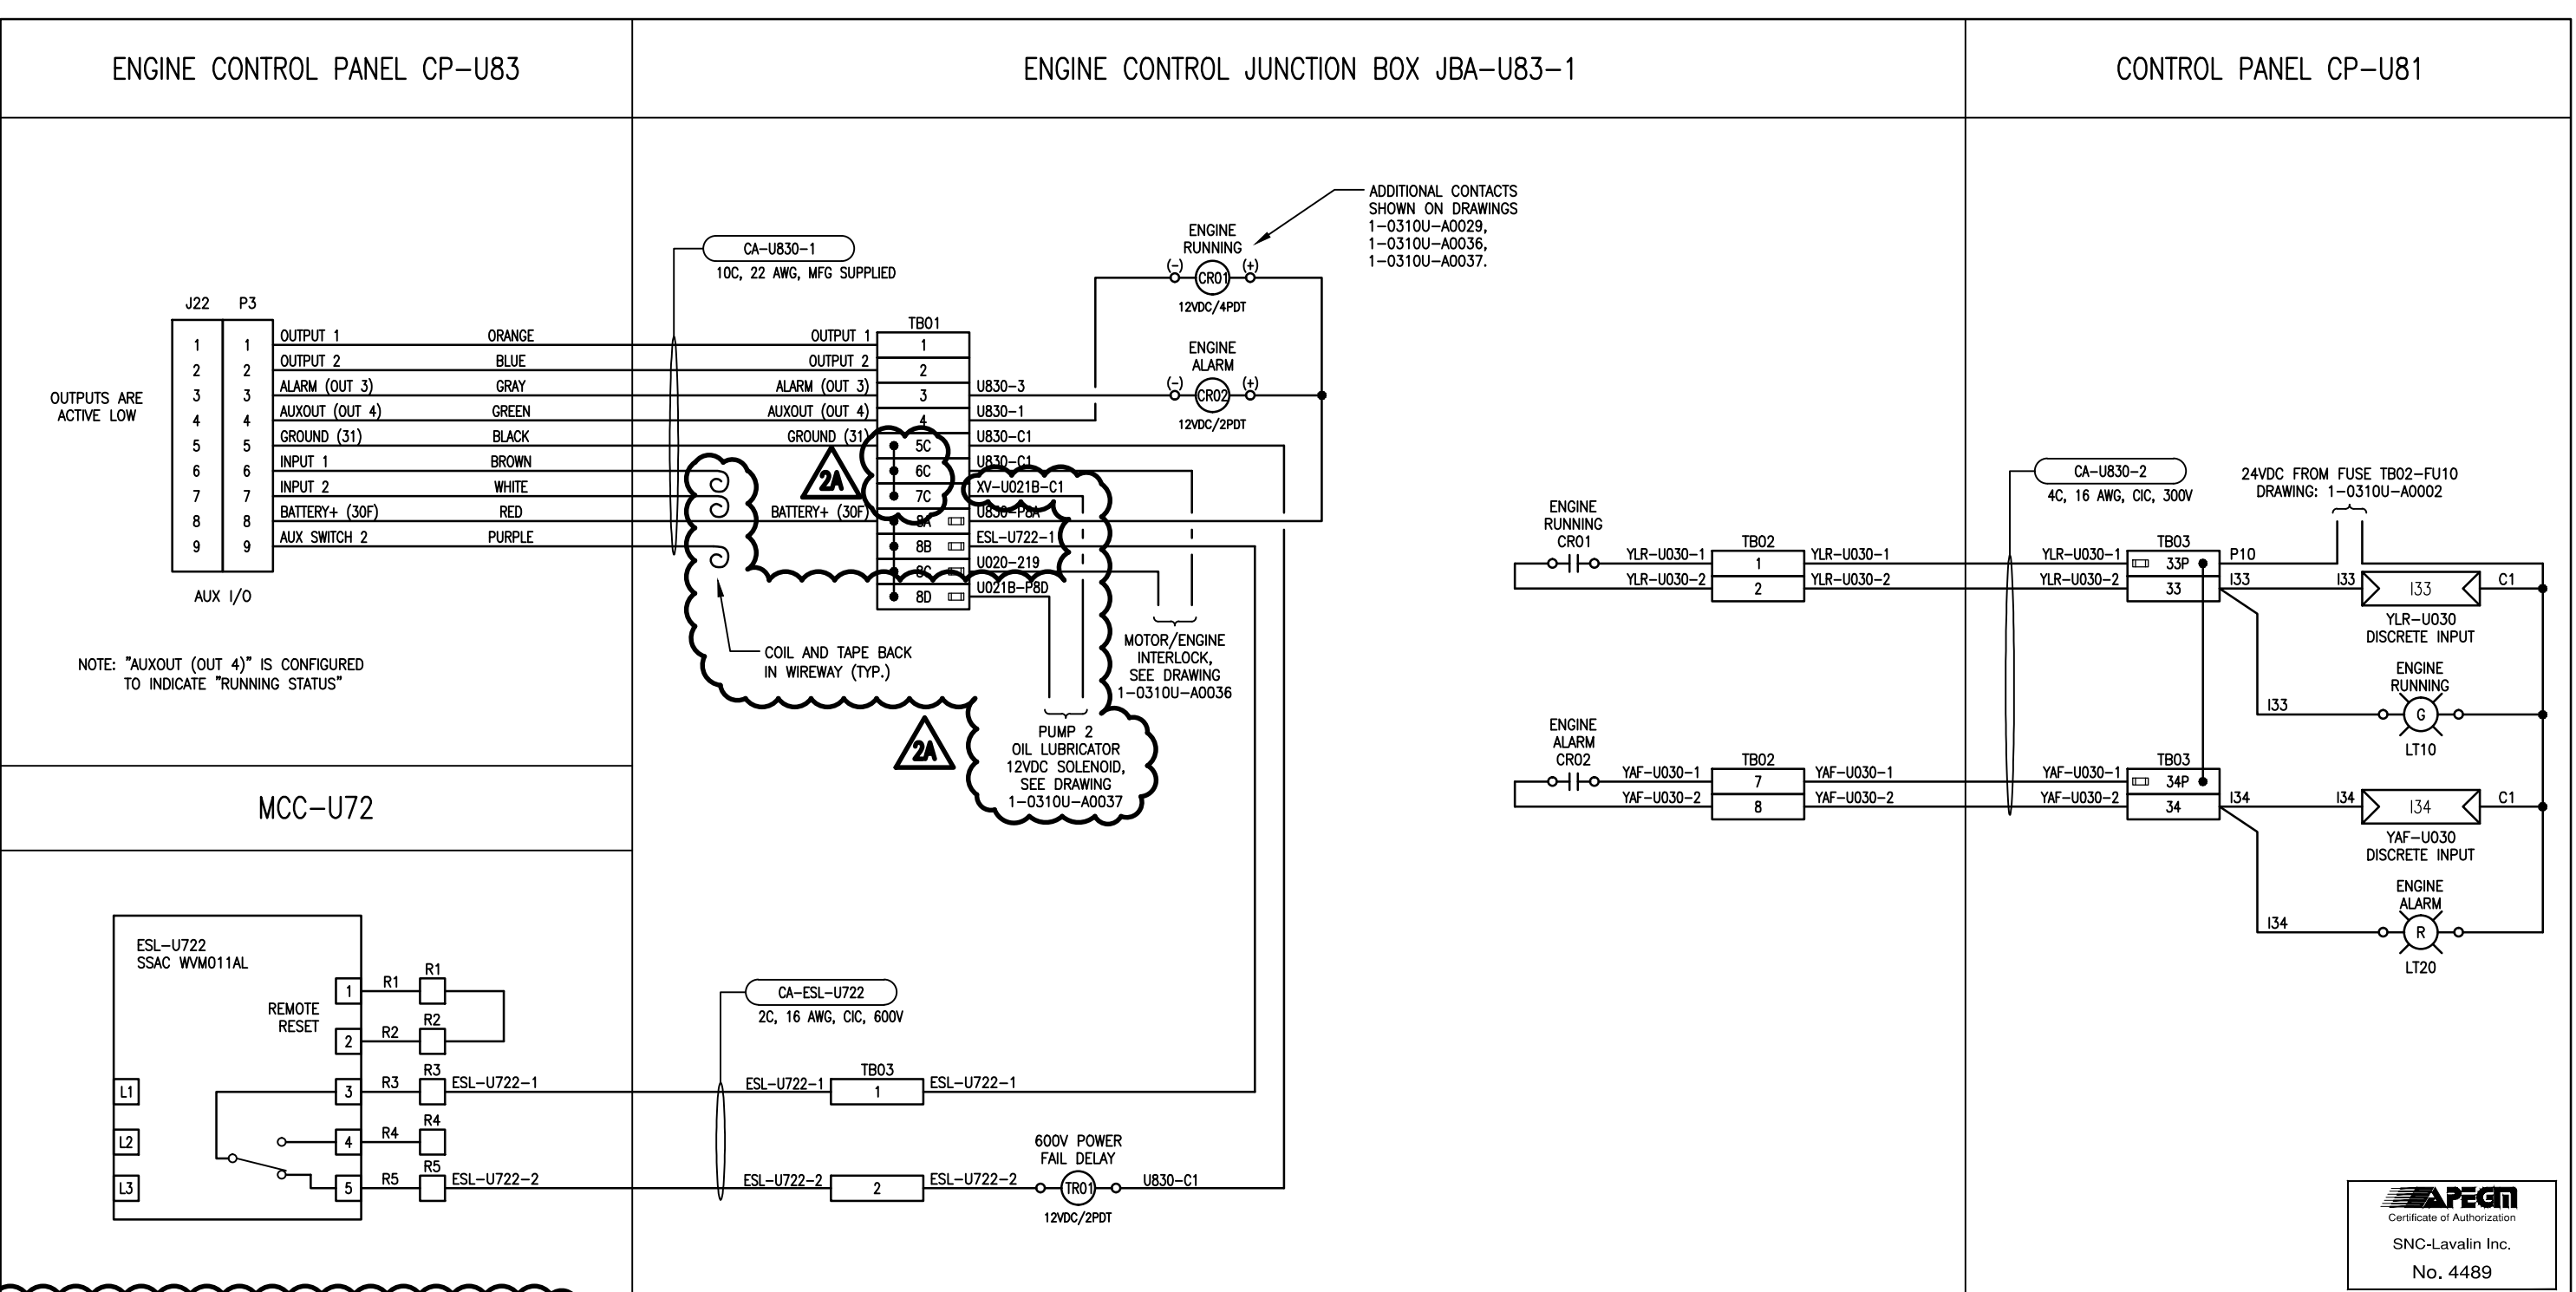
ENGINE CONTROL PANEL CP-U83

ENGINE CONTROL JUNCTION BOX JBA-U83-1

CONTROL PANEL CP-U81

CA-U830-1
10C, 22 AWG, MFG SUPPLIED

ADDITIONAL CONTACTS SHOWN ON DRAWINGS 1-0310U-A0029, 1-0310U-A0036, 1-0310U-A0037.

ENGINE RUNNING
(-) CR01 (+)
12VDC/4PDT

ENGINE ALARM
(-) CR02 (+)
12VDC/2PDT

J22 P3

OUTPUTS ARE ACTIVE LOW

| J22 | P3 | | |
|---|---|---|---|
| 1 | 1 | OUTPUT 1 | ORANGE |
| 2 | 2 | OUTPUT 2 | BLUE |
| 3 | 3 | ALARM (OUT 3) | GRAY |
| 4 | 4 | AUXOUT (OUT 4) | GREEN |
| 5 | 5 | GROUND (31) | BLACK |
| 6 | 6 | INPUT 1 | BROWN |
| 7 | 7 | INPUT 2 | WHITE |
| 8 | 8 | BATTERY+ (30F) | RED |
| 9 | 9 | AUX SWITCH 2 | PURPLE |

AUX I/O

TB01
OUTPUT 1 1
OUTPUT 2 2
ALARM (OUT 3) 3 U830-3
AUXOUT (OUT 4) 4 U830-1
GROUND (31) 5C U830-C1
6C U830-C1
7C XV-U021B-C1
BATTERY+ (30F) 8A U830-P8A
8B ESL-U722-1
8C U020-219
8D U021B-P8D

2A

COIL AND TAPE BACK IN WIREWAY (TYP.)

MOTOR/ENGINE INTERLOCK, SEE DRAWING 1-0310U-A0036

PUMP 2 OIL LUBRICATOR 12VDC SOLENOID, SEE DRAWING 1-0310U-A0037

2A

NOTE: "AUXOUT (OUT 4)" IS CONFIGURED TO INDICATE "RUNNING STATUS"

MCC-U72

ESL-U722
SSAC WVM011AL

REMOTE RESET

L1
L2
L3

1 R1 R1
2 R2 R2
3 R3 R3 ESL-U722-1
4 R4 R4
5 R5 R5 ESL-U722-2

CA-ESL-U722
2C, 16 AWG, CIC, 600V

ESL-U722-1 TB03 1 ESL-U722-1
ESL-U722-2 2 ESL-U722-2

600V POWER FAIL DELAY
TR01
12VDC/2PDT
U830-C1

ENGINE RUNNING CR01
YLR-U030-1 TB02 1 YLR-U030-1
YLR-U030-2 2 YLR-U030-2

CA-U830-2
4C, 16 AWG, CIC, 300V

24VDC FROM FUSE TB02-FU10 DRAWING: 1-0310U-A0002

YLR-U030-1 TB03 33P P10
YLR-U030-2 33 I33
I33 I33 C1
YLR-U030 DISCRETE INPUT
ENGINE RUNNING
I33 G
LT10

ENGINE ALARM CR02
YAF-U030-1 TB02 7 YAF-U030-1
YAF-U030-2 8 YAF-U030-2
YAF-U030-1 TB03 34P
YAF-U030-2 34 I34
I34 I34 C1
YAF-U030 DISCRETE INPUT
ENGINE ALARM
I34 R
LT20

APEGM
Certificate of Authorization
SNC-Lavalin Inc.
No. 4489